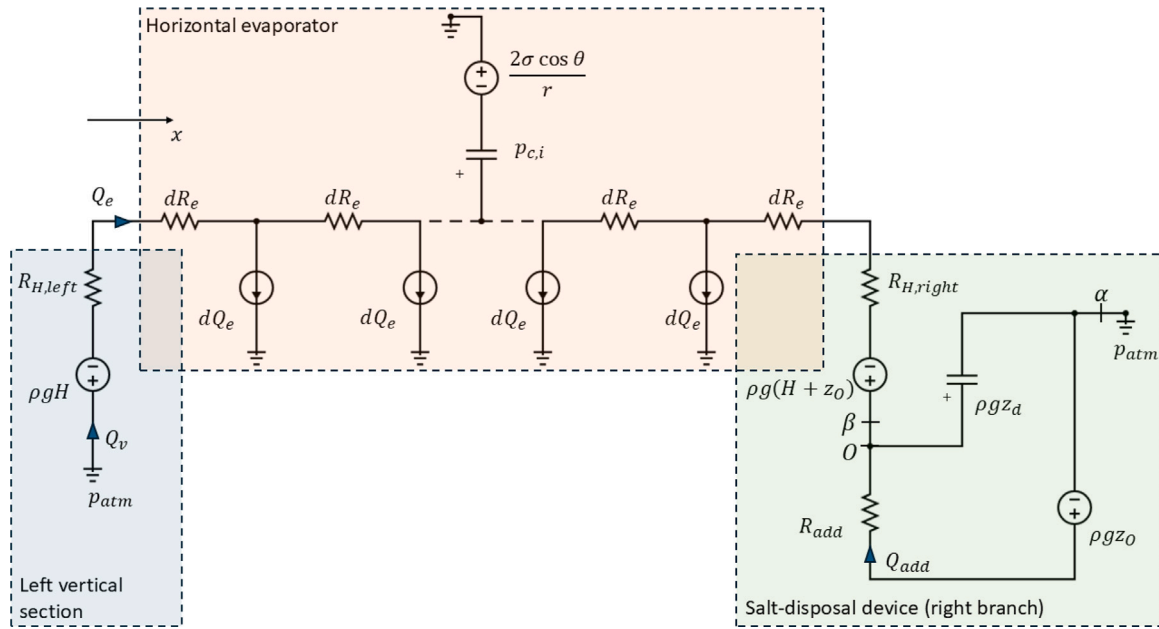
Horizontal evaporator

$\frac{2\sigma \cos\theta}{r}$

$x$

$p_{c,i}$

$Q_e$

$dR_e$ $dR_e$ $dR_e$ $dR_e$

$R_{H,left}$

$dQ_e$ $dQ_e$ $dQ_e$ $dQ_e$

$R_{H,right}$

$\alpha$

$p_{atm}$

$\rho gH$

$\rho g(H+z_O)$

$\rho g z_d$

$\beta$

$O$

$Q_v$

$p_{atm}$

$R_{add}$

$\rho g z_O$

$Q_{add}$

Left vertical section

Salt-disposal device (right branch)